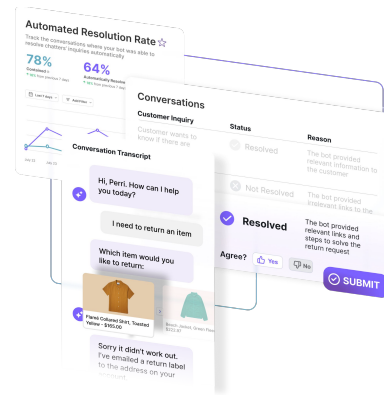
Automated Resolution Rate ☆

Track the conversations where your bot was able to resolve chatters' inquiries automatically

78%

Contained

64%

Automatically Resolved

Last 7 days

Conversations

| Customer Inquiry | Status | Reason |
|---|---|---|
| Customer wants to know if there are | Resolved | The bot provided relevant information to the customer |
| | Not Resolved | The bot provided irrelevant links to the |

Resolved

The bot provided relevant links and steps to solve the return request

Agree?

Yes

No

SUBMIT

Conversation Transcript

Hi, Perri. How can I help you today?

I need to return an item

Which item would you like to return:

Flared Collared Shirt, Toasted Yellow - $165.00

Sorry it didn't work out. I've emailed a return label to the address on your